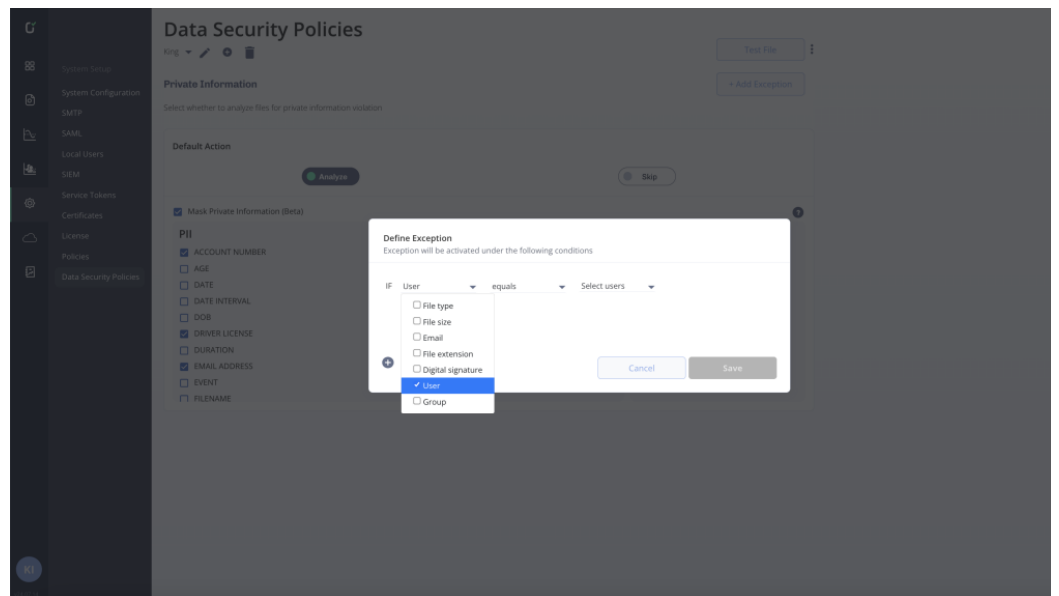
System Setup
System Configuration
SMTP
SAML
Local Users
SIEM
Service Tokens
Certificates
License
Policies
Data Security Policies

Data Security Policies
Ring

Test File

Private Information
Select whether to analyze files for private information violation

+ Add Exception

Default Action
Analyze
Skip

Mask Private Information (Beta)

PII
ACCOUNT NUMBER
AGE
DATE
DATE INTERVAL
DOB
DRIVER LICENSE
DURATION
EMAIL ADDRESS
EVENT
FILENAME

Define Exception
Exception will be activated under the following conditions

IF User equals Select users

File type
File size
Email
File extension
Digital signature
✓ User
Group

Cancel
Save

KI